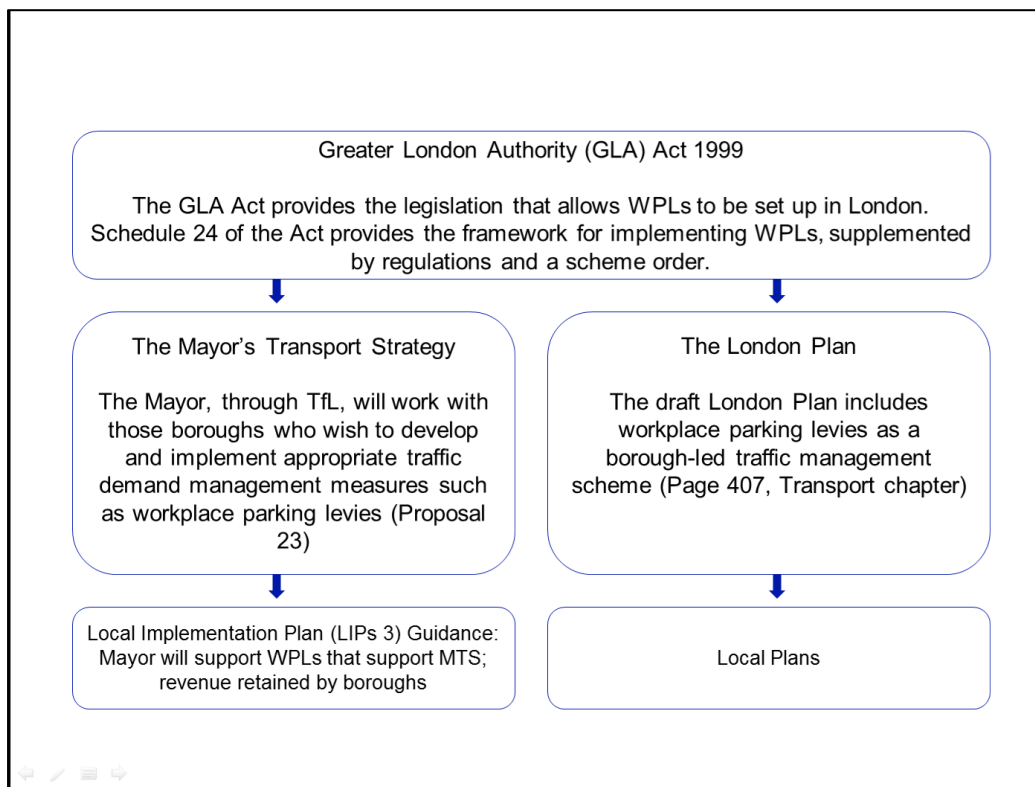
Greater London Authority (GLA) Act 1999

The GLA Act provides the legislation that allows WPLs to be set up in London. Schedule 24 of the Act provides the framework for implementing WPLs, supplemented by regulations and a scheme order.

The Mayor's Transport Strategy

The Mayor, through TfL, will work with those boroughs who wish to develop and implement appropriate traffic demand management measures such as workplace parking levies (Proposal 23)

The London Plan

The draft London Plan includes workplace parking levies as a borough-led traffic management scheme (Page 407, Transport chapter)

Local Implementation Plan (LIPs 3) Guidance: Mayor will support WPLs that support MTS; revenue retained by boroughs

Local Plans